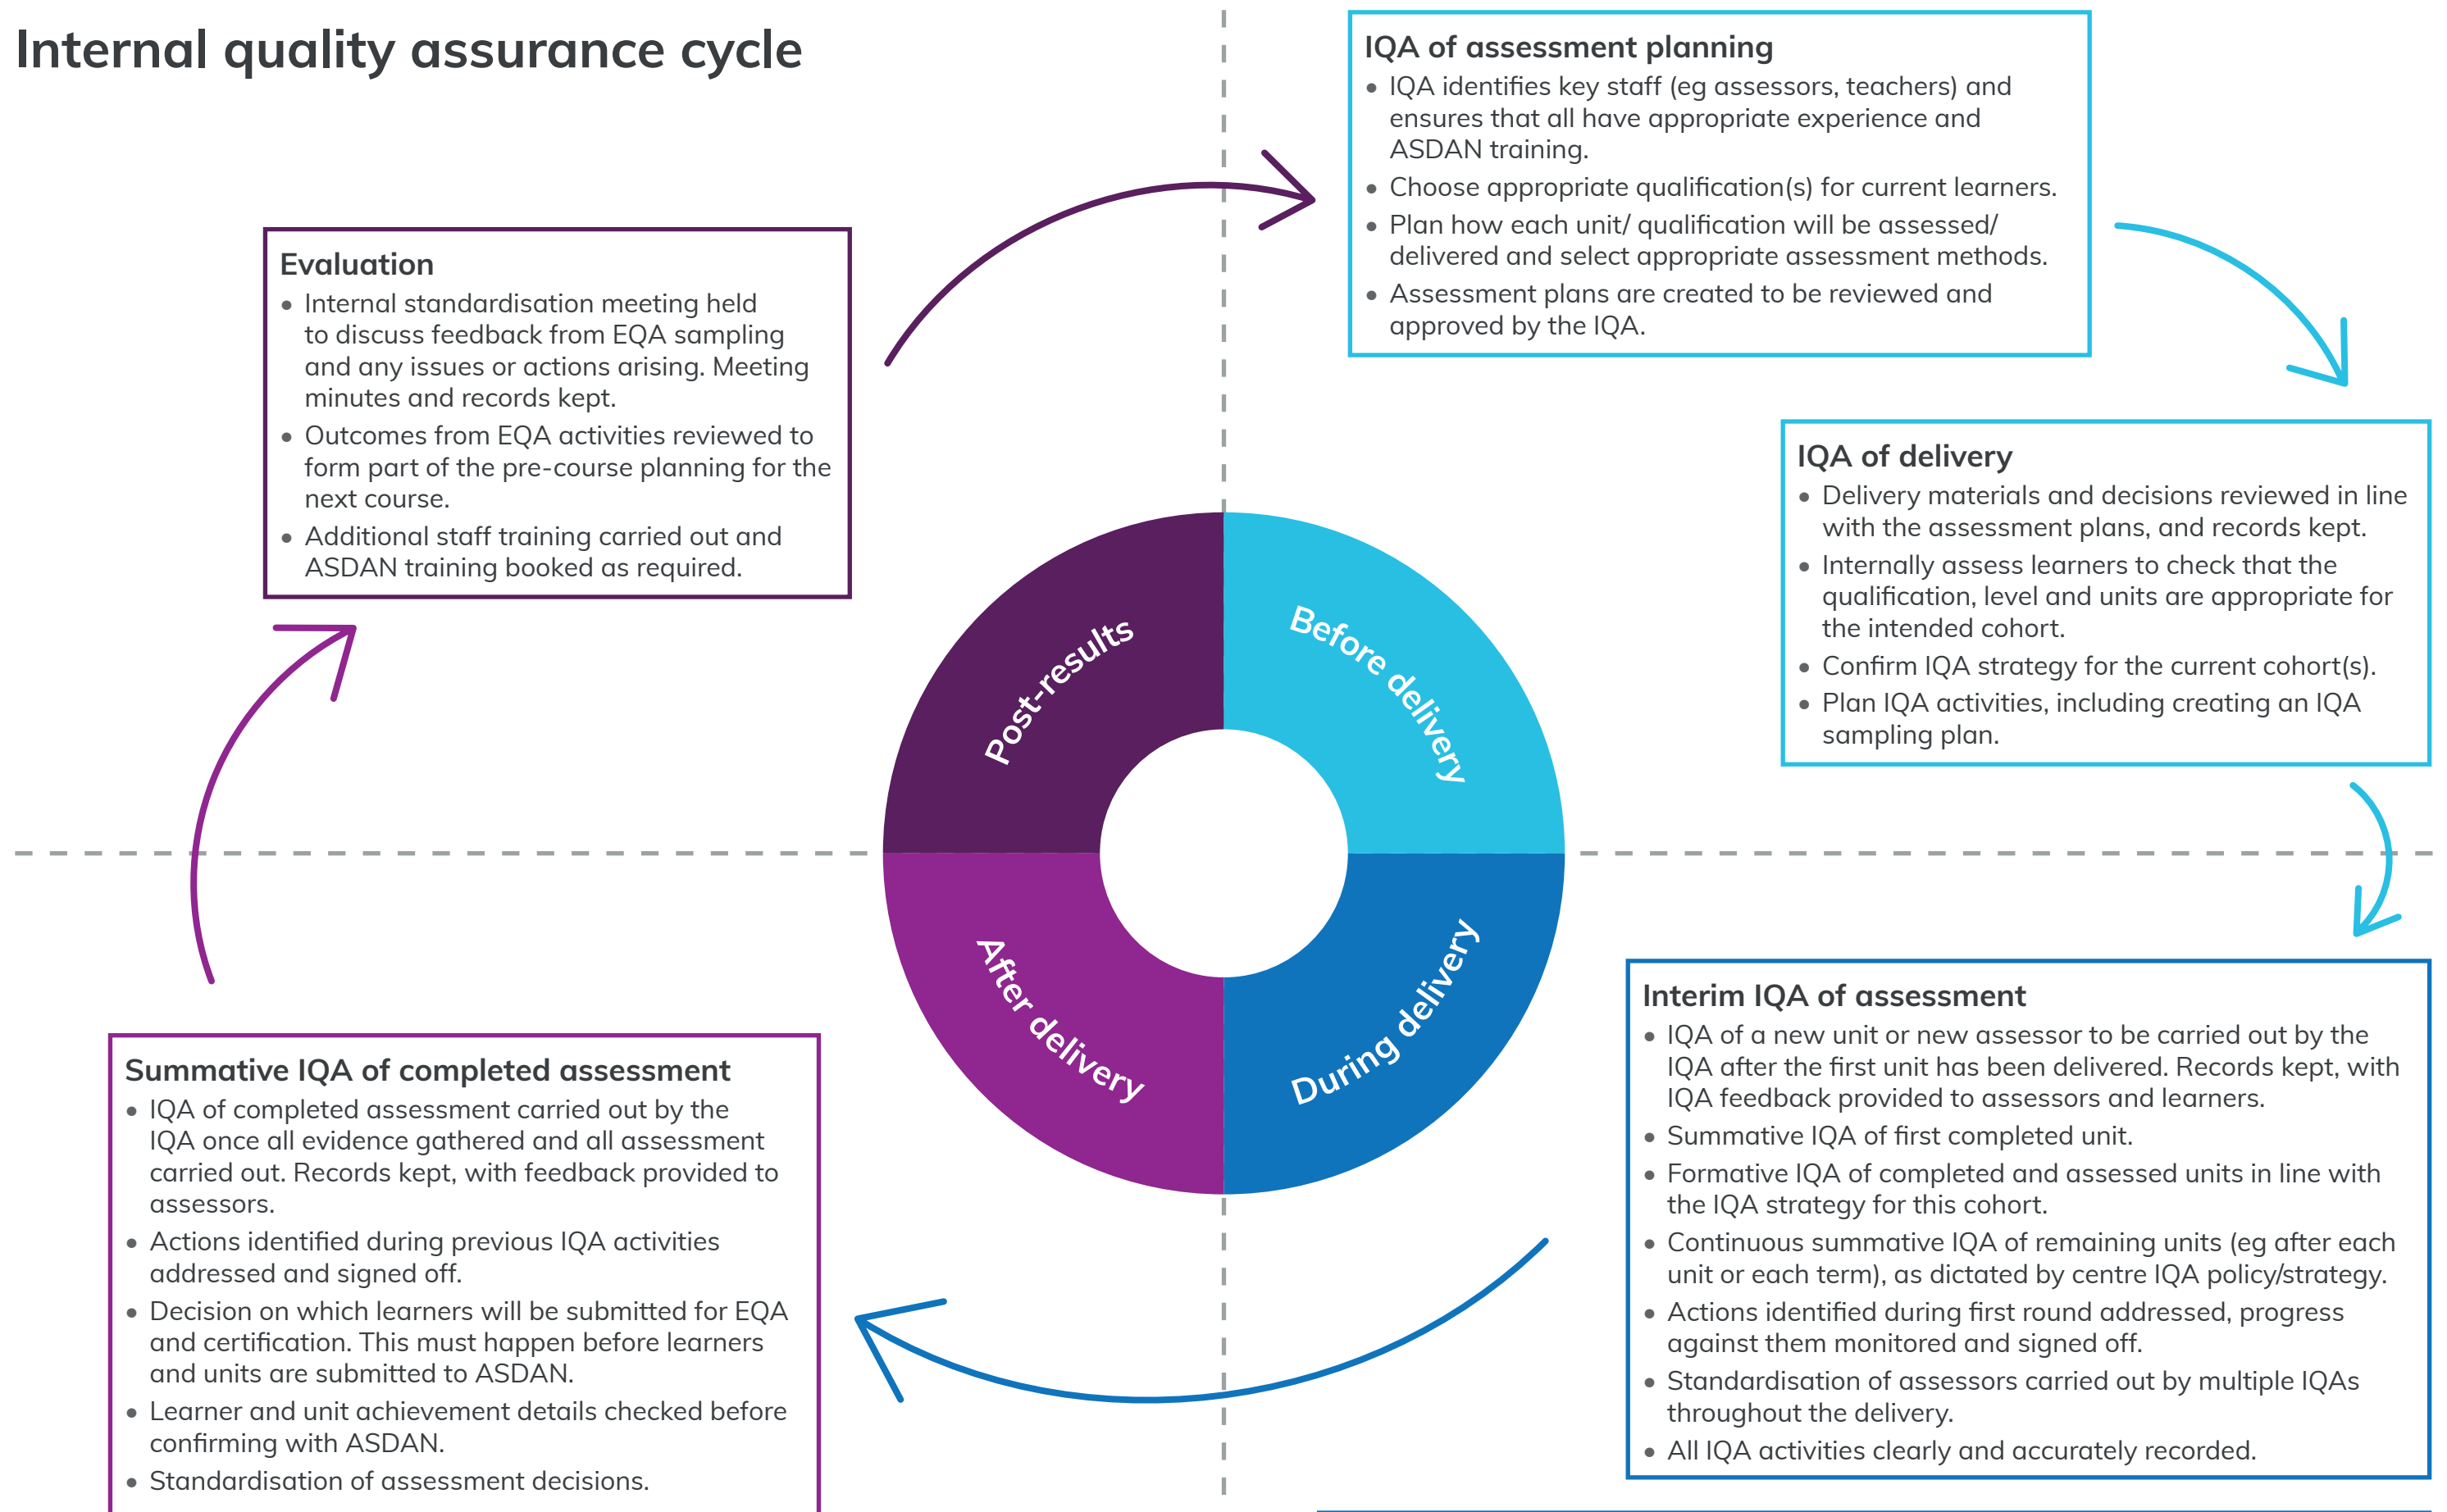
Internal quality assurance cycle

IQA of assessment planning
- IQA identifies key staff (eg assessors, teachers) and ensures that all have appropriate experience and ASDAN training.
- Choose appropriate qualification(s) for current learners.
- Plan how each unit/ qualification will be assessed/ delivered and select appropriate assessment methods.
- Assessment plans are created to be reviewed and approved by the IQA.

IQA of delivery
- Delivery materials and decisions reviewed in line with the assessment plans, and records kept.
- Internally assess learners to check that the qualification, level and units are appropriate for the intended cohort.
- Confirm IQA strategy for the current cohort(s).
- Plan IQA activities, including creating an IQA sampling plan.

Interim IQA of assessment
- IQA of a new unit or new assessor to be carried out by the IQA after the first unit has been delivered. Records kept, with IQA feedback provided to assessors and learners.
- Summative IQA of first completed unit.
- Formative IQA of completed and assessed units in line with the IQA strategy for this cohort.
- Continuous summative IQA of remaining units (eg after each unit or each term), as dictated by centre IQA policy/strategy.
- Actions identified during first round addressed, progress against them monitored and signed off.
- Standardisation of assessors carried out by multiple IQAs throughout the delivery.
- All IQA activities clearly and accurately recorded.

Summative IQA of completed assessment
- IQA of completed assessment carried out by the IQA once all evidence gathered and all assessment carried out. Records kept, with feedback provided to assessors.
- Actions identified during previous IQA activities addressed and signed off.
- Decision on which learners will be submitted for EQA and certification. This must happen before learners and units are submitted to ASDAN.
- Learner and unit achievement details checked before confirming with ASDAN.
- Standardisation of assessment decisions.

Evaluation
- Internal standardisation meeting held to discuss feedback from EQA sampling and any issues or actions arising. Meeting minutes and records kept.
- Outcomes from EQA activities reviewed to form part of the pre-course planning for the next course.
- Additional staff training carried out and ASDAN training booked as required.

Post-results
Before delivery
During delivery
After delivery